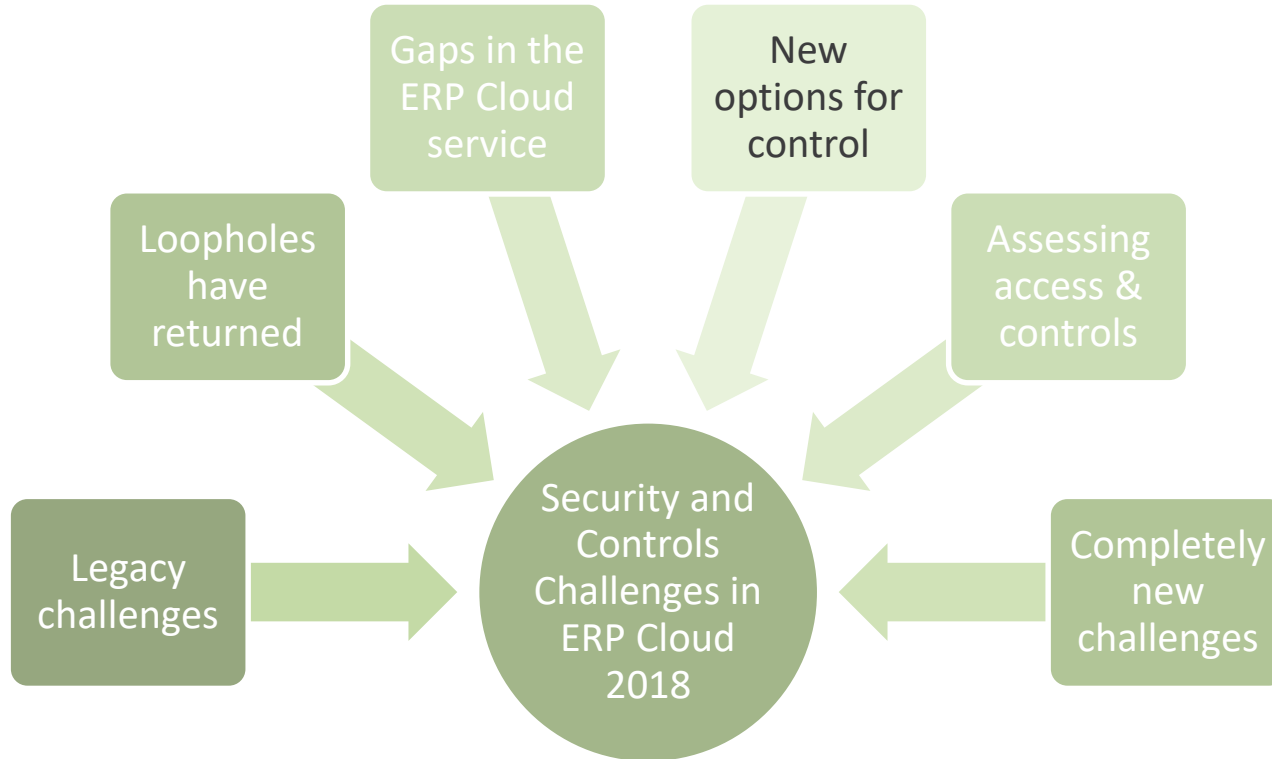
Gaps in the ERP Cloud service

New options for control

Loopholes have returned

Assessing access & controls

Legacy challenges

Security and Controls Challenges in ERP Cloud 2018

Completely new challenges